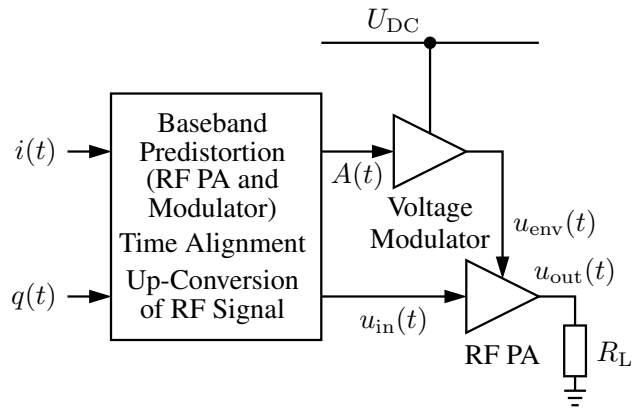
$U_{\mathrm{DC}}$

$i(t)$

$q(t)$

Baseband Predistortion (RF PA and Modulator) Time Alignment Up-Conversion of RF Signal

$A(t)$

Voltage Modulator

$u_{\mathrm{env}}(t)$

$u_{\mathrm{out}}(t)$

$u_{\mathrm{in}}(t)$

RF PA

$R_{\mathrm{L}}$